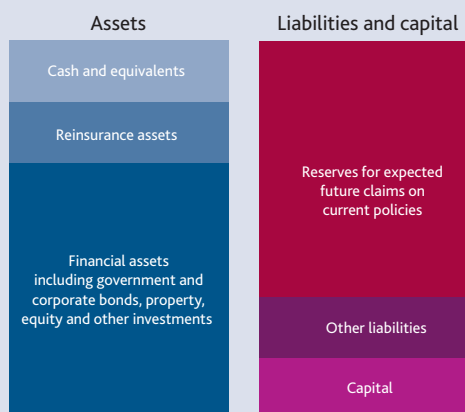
Assets

Cash and equivalents

Reinsurance assets

Financial assets including government and corporate bonds, property, equity and other investments

Liabilities and capital

Reserves for expected future claims on current policies

Other liabilities

Capital